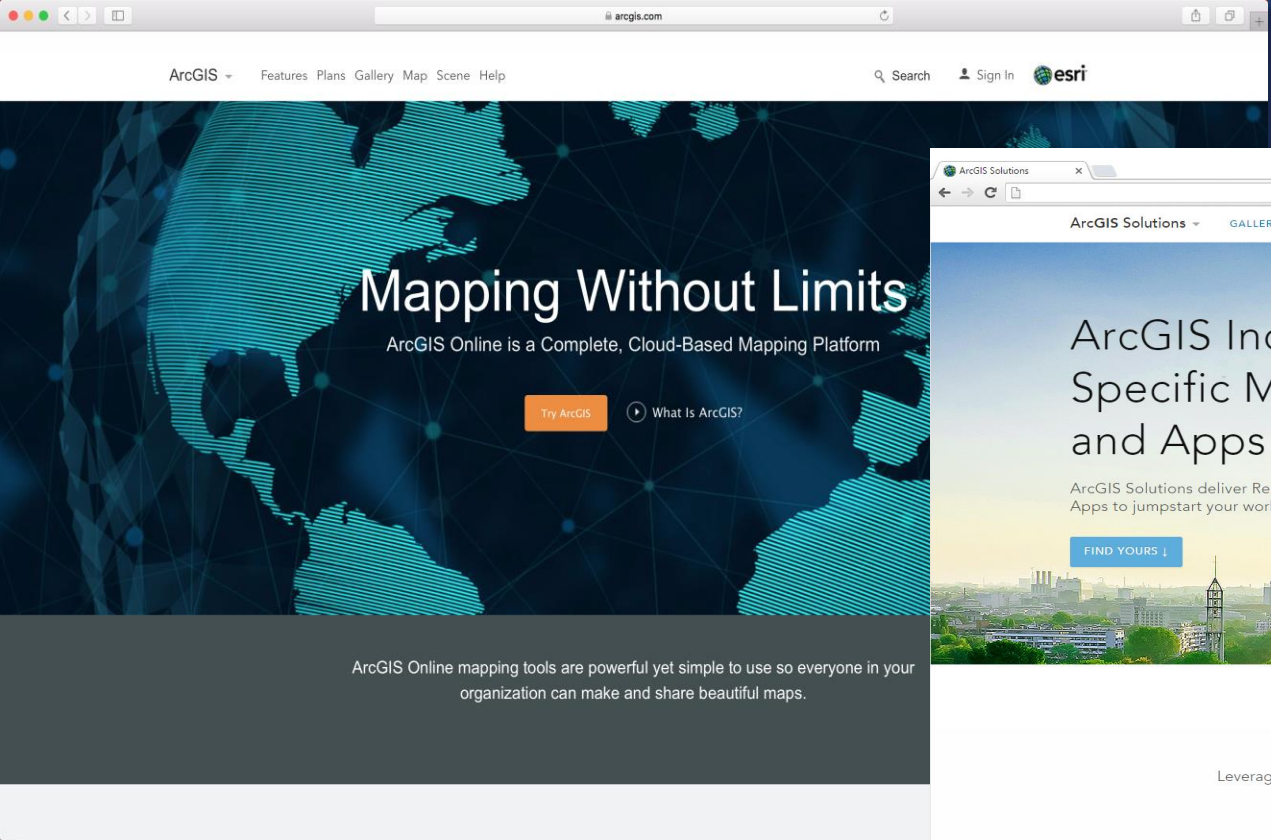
arcgis.com

ArcGIS Features Plans Gallery Map Scene Help

Search Sign In esri

Mapping Without Limits

ArcGIS Online is a Complete, Cloud-Based Mapping Platform

Try ArcGIS What Is ArcGIS?

ArcGIS Online mapping tools are powerful yet simple to use so everyone in your organization can make and share beautiful maps.

ArcGIS Solutions

ArcGIS Solutions GALLER

ArcGIS Inc
Specific M
and Apps

ArcGIS Solutions deliver Re
Apps to jumpstart your wor

FIND YOURS ↓

Leverag